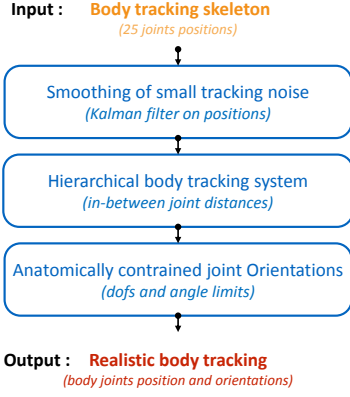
Input : Body tracking skeleton
(25 joints positions)

Smoothing of small tracking noise
(Kalman filter on positions)

Hierarchical body tracking system
(in-between joint distances)

Anatomically contrained joint Orientations
(dofs and angle limits)

Output : Realistic body tracking
(body joints position and orientations)